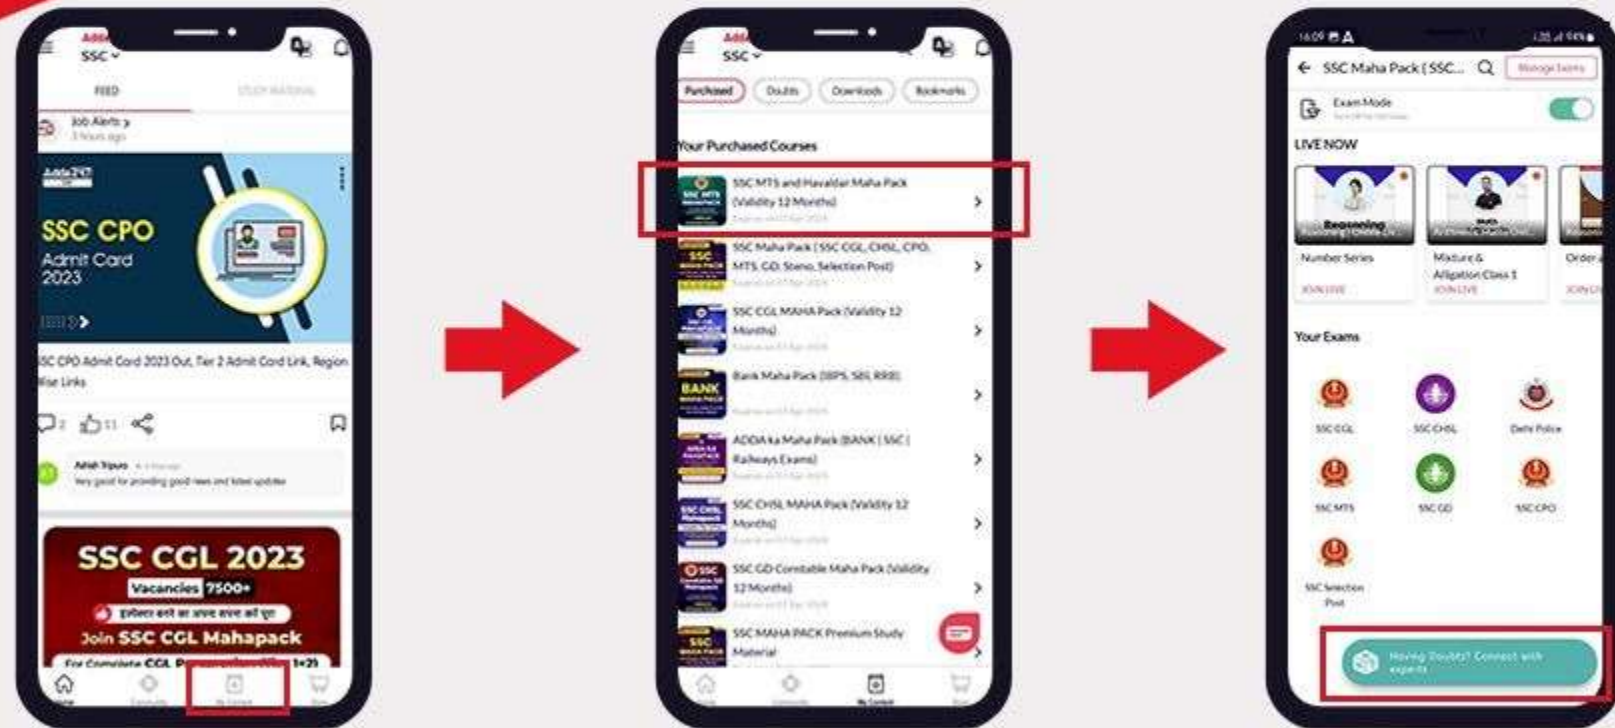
SSC
FEED
STUDY MATERIAL
Job Alerts
3 hours ago
Adda247
SSC CPO
Admit Card 2023
SSC CPO Admit Card 2023 Out, Tier 2 Admit Card Link, Region Wise Links
2 11
Adish Tripura
Very good for providing good news and latest updates
SSC CGL 2023
Vacancies 7500+
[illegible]
Join SSC CGL Mahapack
For Complete CGL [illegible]

SSC
Purchased
Doubts
Downloads
Bookmarks
Your Purchased Courses
SSC MTS and Havaldar Maha Pack (Validity 12 Months)
SSC Maha Pack ( SSC CGL, CHSL, CPO, MTS, GD, Steno, Selection Post)
SSC CGL MAHA Pack (Validity 12 Months)
Bank Maha Pack (IBPS, SBI, RRB)
ADDA ka Maha Pack (BANK | SSC | Railways Exams)
SSC CHSL MAHA Pack (Validity 12 Months)
SSC GD Constable Maha Pack (Validity 12 Months)
SSC MAHA PACK Premium Study Material
My Content

16:09
SSC Maha Pack ( SSC...
Manage Exams
Exam Mode
LIVE NOW
Reasoning
Number Series
JOIN LIVE
Maths
Mixture & Alligation Class 1
JOIN LIVE
Order
JOIN
Your Exams
SSC CGL
SSC CHSL
Delhi Police
SSC MTS
SSC GD
SSC CPO
SSC Selection Post
Having Doubts? Connect with experts